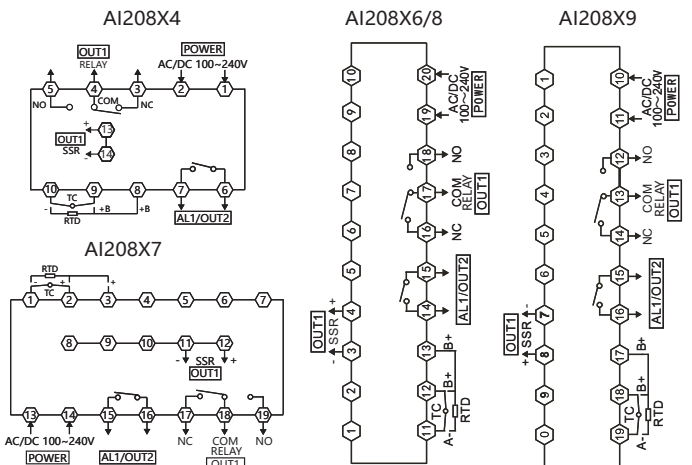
AI208X4

OUT1
RELAY
POWER
AC/DC 100~240V
5 4 3 2 1
NO COM NC
OUT1
SSR
+ 13
- 14
10 9 8 7 6
- TC +B +B
RTD
AL1/OUT2

AI208X7

RTD
TC
+ +
1 2 3 4 5 6 7
8 9 10 11 12
- SSR +
OUT1
13 14 15 16 17 18 19
AC/DC 100~240V
POWER
AL1/OUT2
NC
COM
RELAY
OUT1
NO

AI208X6/8

10 9 8 7 6 5 4 3 2 1
20 19
AC/DC
100~240V
POWER
18 NO
17 COM RELAY OUT1
16 NC
15 14
AL1/OUT2
+
OUT1
SSR
-
13 B+
12 B+
11 A-
TC
RTD

AI208X9

1 2 3 4 5 6 7 8 9 0
10 11
AC/DC
100~240V
POWER
12 NO
13 COM RELAY OUT1
14 NC
15 16
AL1/OUT2
-
OUT1
SSR
+
17 B+
18 B+
19 A-
TC
RTD